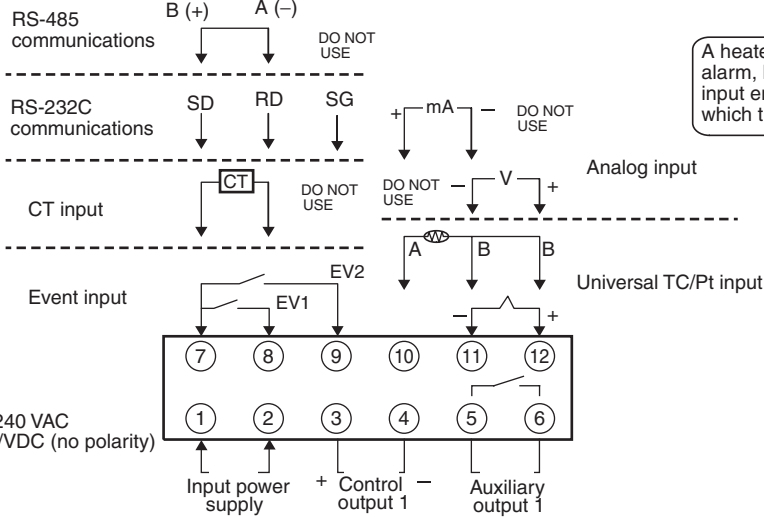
RS-485 communications
B (+)
A (–)
DO NOT USE

RS-232C communications
SD
RD
SG

A heate alarm, I input er which t

+
mA
–
DO NOT USE

CT input
CT
DO NOT USE

DO NOT USE
–
V
+
Analog input

A
B
B

Event input
EV2
EV1

Universal TC/Pt input
–
+

7
8
9
10
11
12

240 VAC /VDC (no polarity)

1
2
3
4
5
6

Input power supply
+
Control output 1
–
Auxiliary output 1